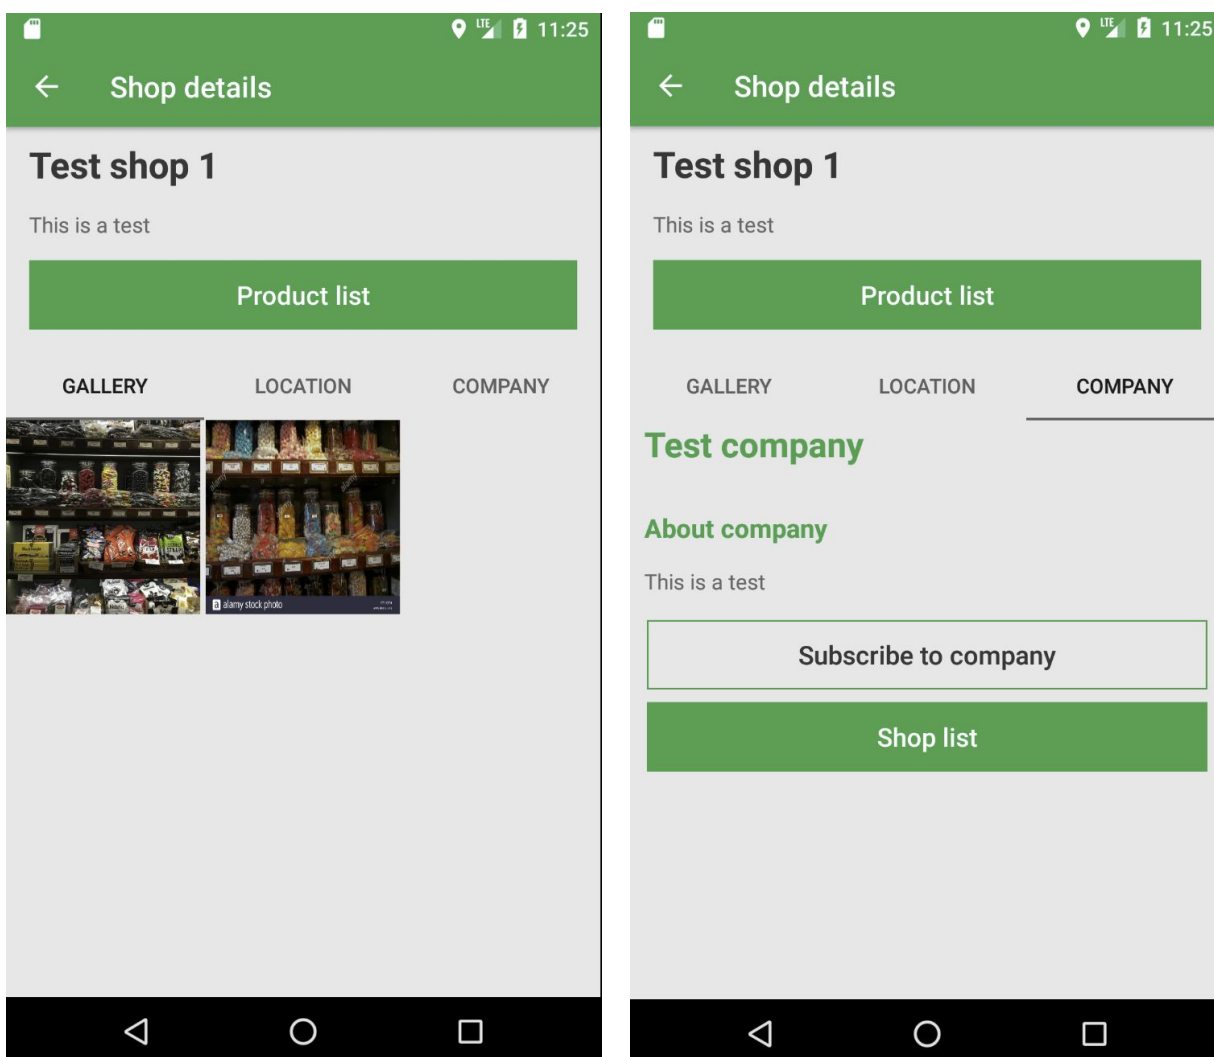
LTE 11:25

Shop details

Test shop 1

This is a test

Product list

GALLERY LOCATION COMPANY

a alamy stock photo

LTE 11:25

Shop details

Test shop 1

This is a test

Product list

GALLERY LOCATION COMPANY

Test company

About company

This is a test

Subscribe to company

Shop list